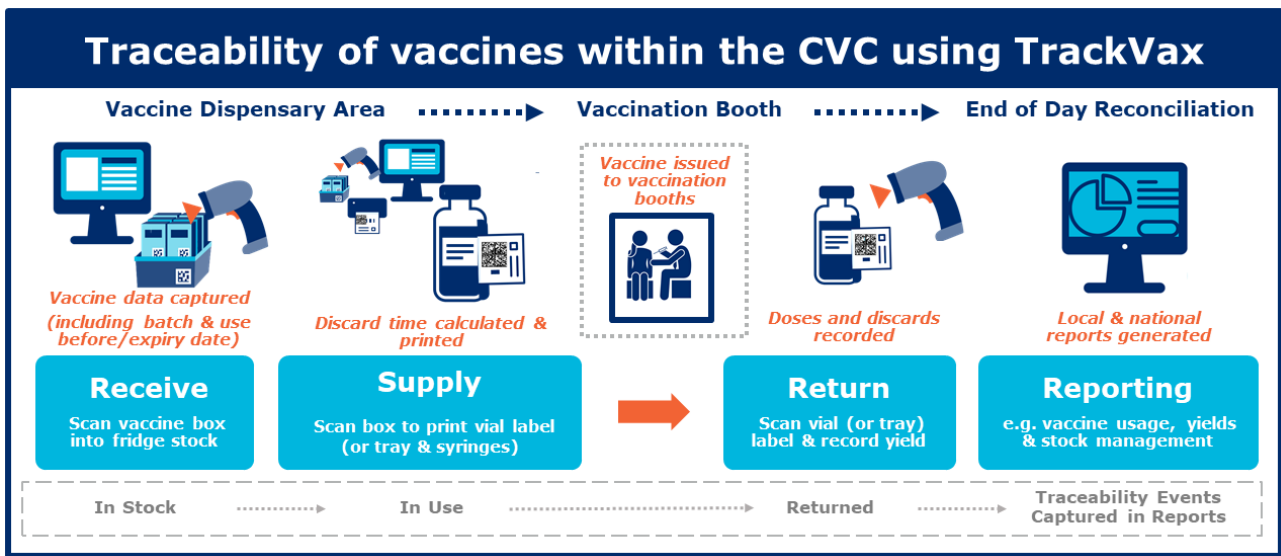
Traceability of vaccines within the CVC using TrackVax

Vaccine Dispensary Area

Vaccination Booth

End of Day Reconciliation

Vaccine data captured (including batch & use before/expiry date)

Discard time calculated & printed

Vaccine issued to vaccination booths

Doses and discards recorded

Local & national reports generated

Receive
Scan vaccine box into fridge stock

Supply
Scan box to print vial label (or tray & syringes)

Return
Scan vial (or tray) label & record yield

Reporting
e.g. vaccine usage, yields & stock management

In Stock

In Use

Returned

Traceability Events Captured in Reports